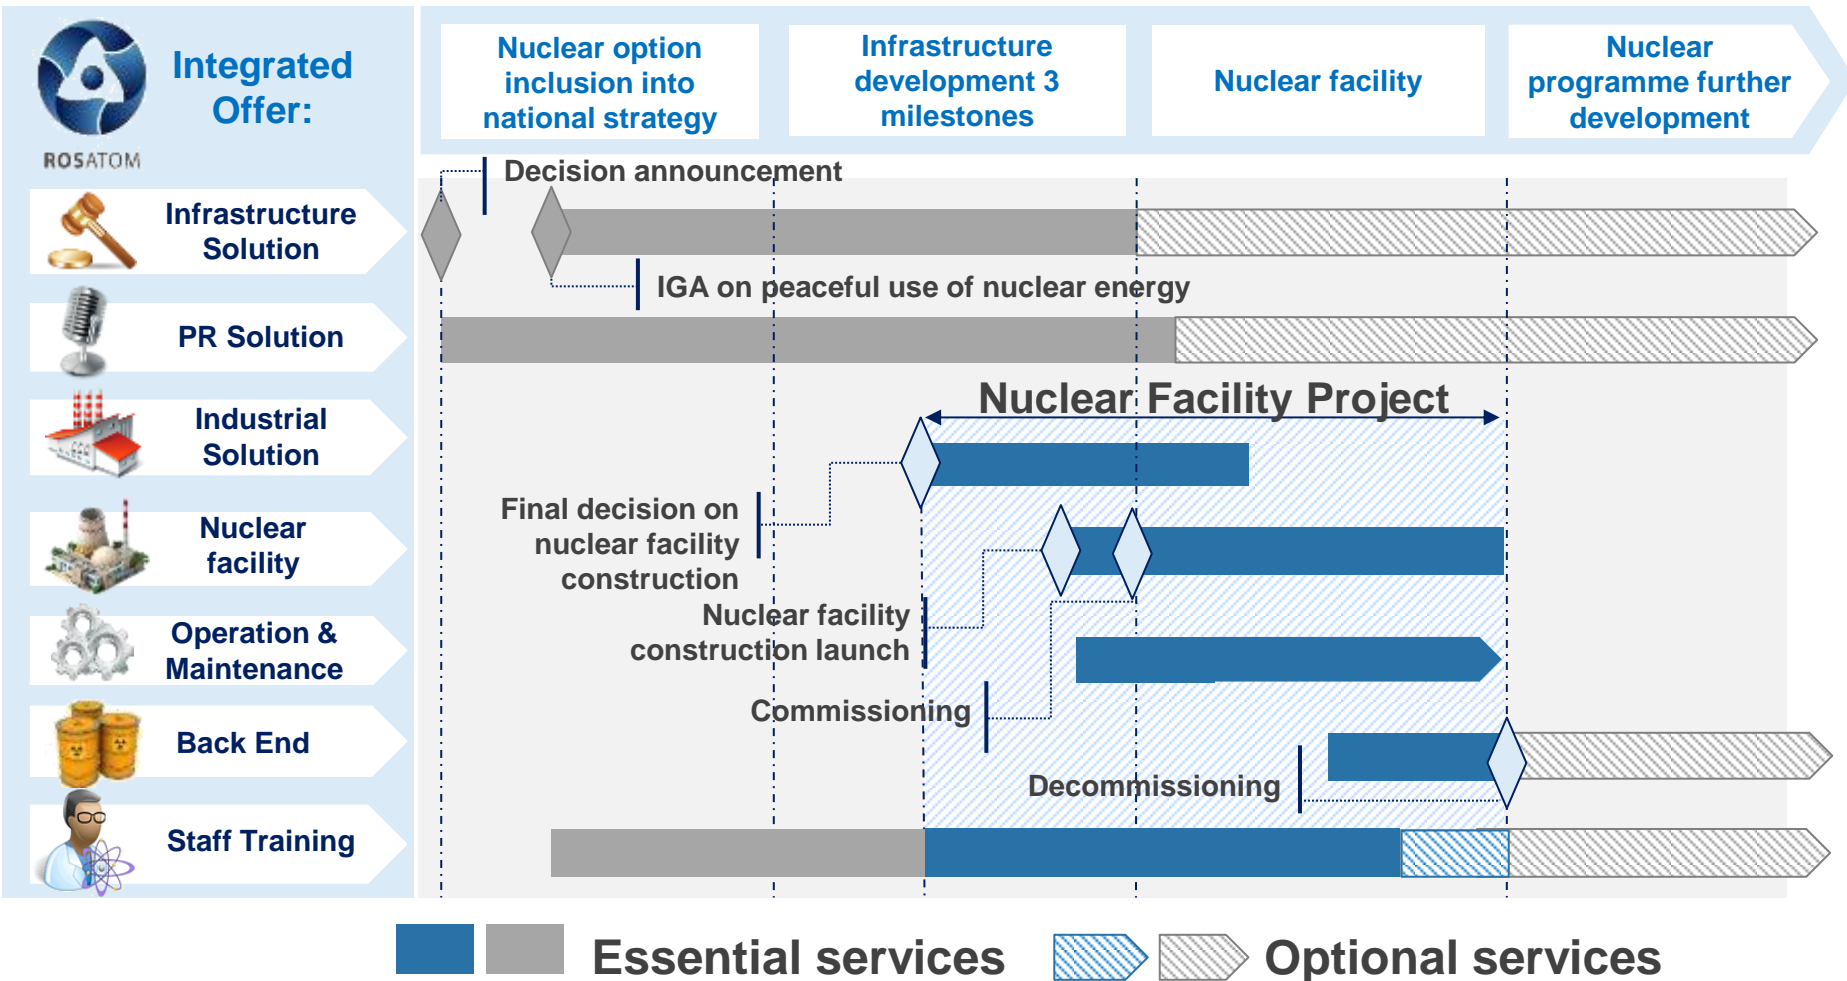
Integrated Offer:

ROSATOM

Nuclear option inclusion into national strategy

Infrastructure development 3 milestones

Nuclear facility

Nuclear programme further development

Infrastructure Solution

PR Solution

Industrial Solution

Nuclear facility

Operation & Maintenance

Back End

Staff Training

Decision announcement

IGA on peaceful use of nuclear energy

Nuclear Facility Project

Final decision on nuclear facility construction

Nuclear facility construction launch

Commissioning

Decommissioning

Essential services

Optional services